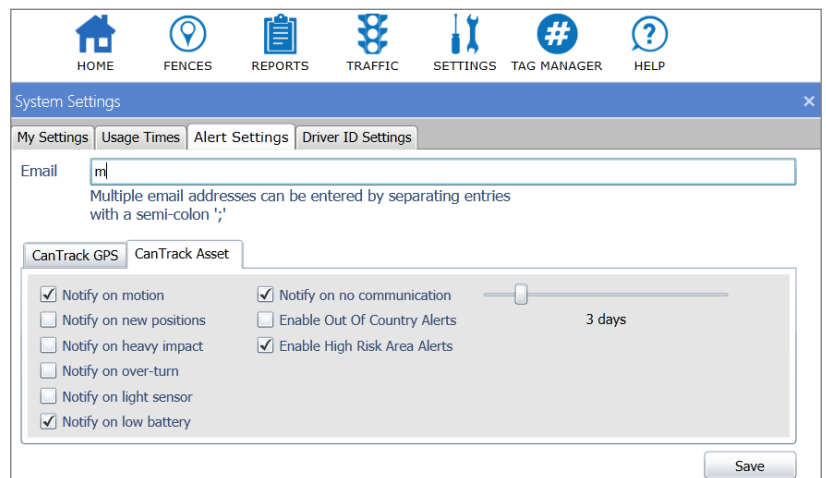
HOME FENCES REPORTS TRAFFIC SETTINGS TAG MANAGER HELP

System Settings ×

My Settings | Usage Times | Alert Settings | Driver ID Settings

Email m

Multiple email addresses can be entered by separating entries with a semi-colon ';'

CanTrack GPS | CanTrack Asset

☑ Notify on motion
☐ Notify on new positions
☐ Notify on heavy impact
☐ Notify on over-turn
☐ Notify on light sensor
☑ Notify on low battery

☑ Notify on no communication
☐ Enable Out Of Country Alerts
☑ Enable High Risk Area Alerts

3 days

Save